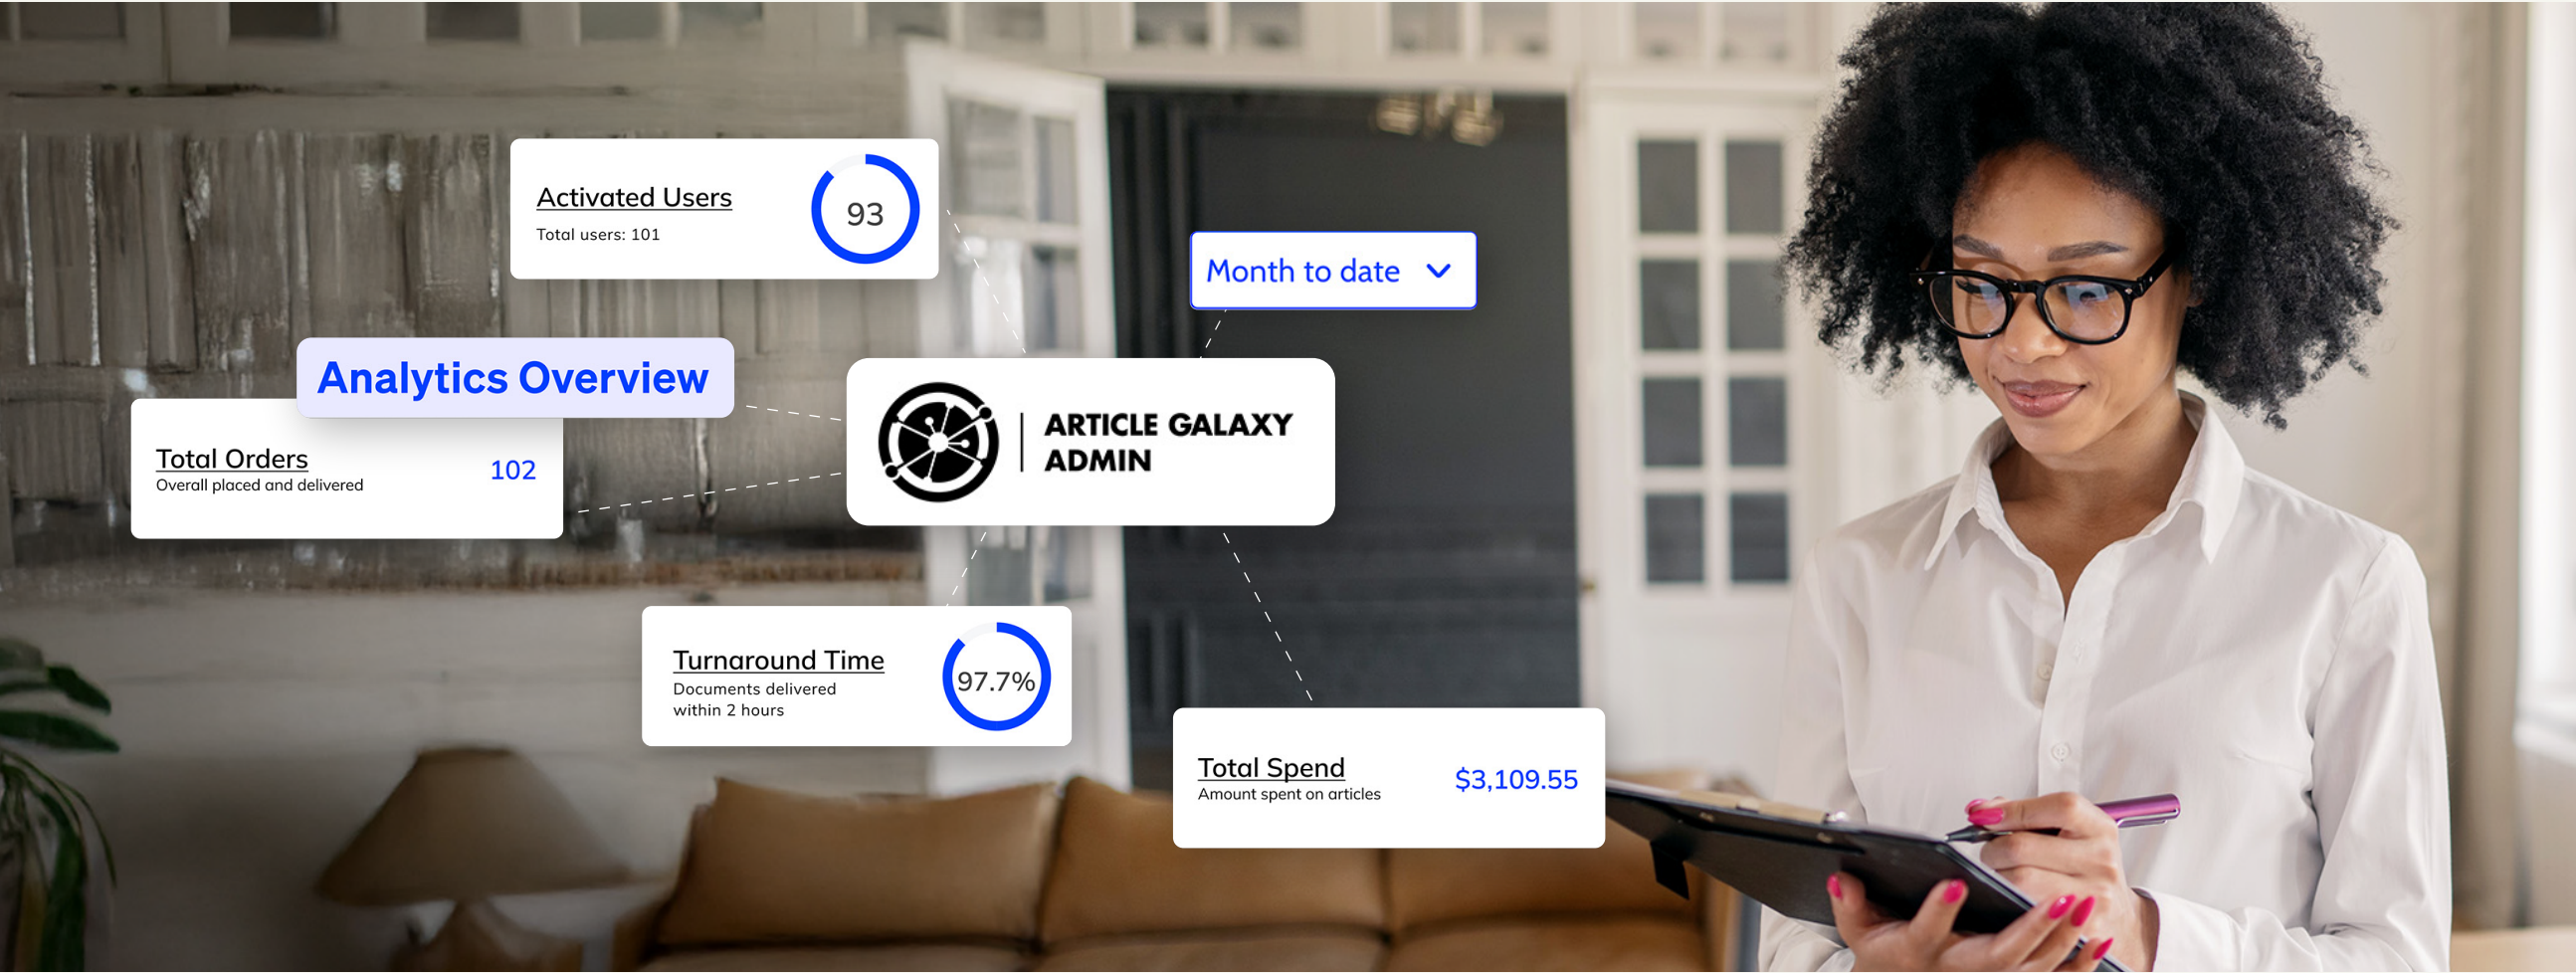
Activated Users
Total users: 101
93

Month to date

Analytics Overview

Total Orders
Overall placed and delivered
102

ARTICLE GALAXY
ADMIN

Turnaround Time
Documents delivered within 2 hours
97.7%

Total Spend
Amount spent on articles
$3,109.55